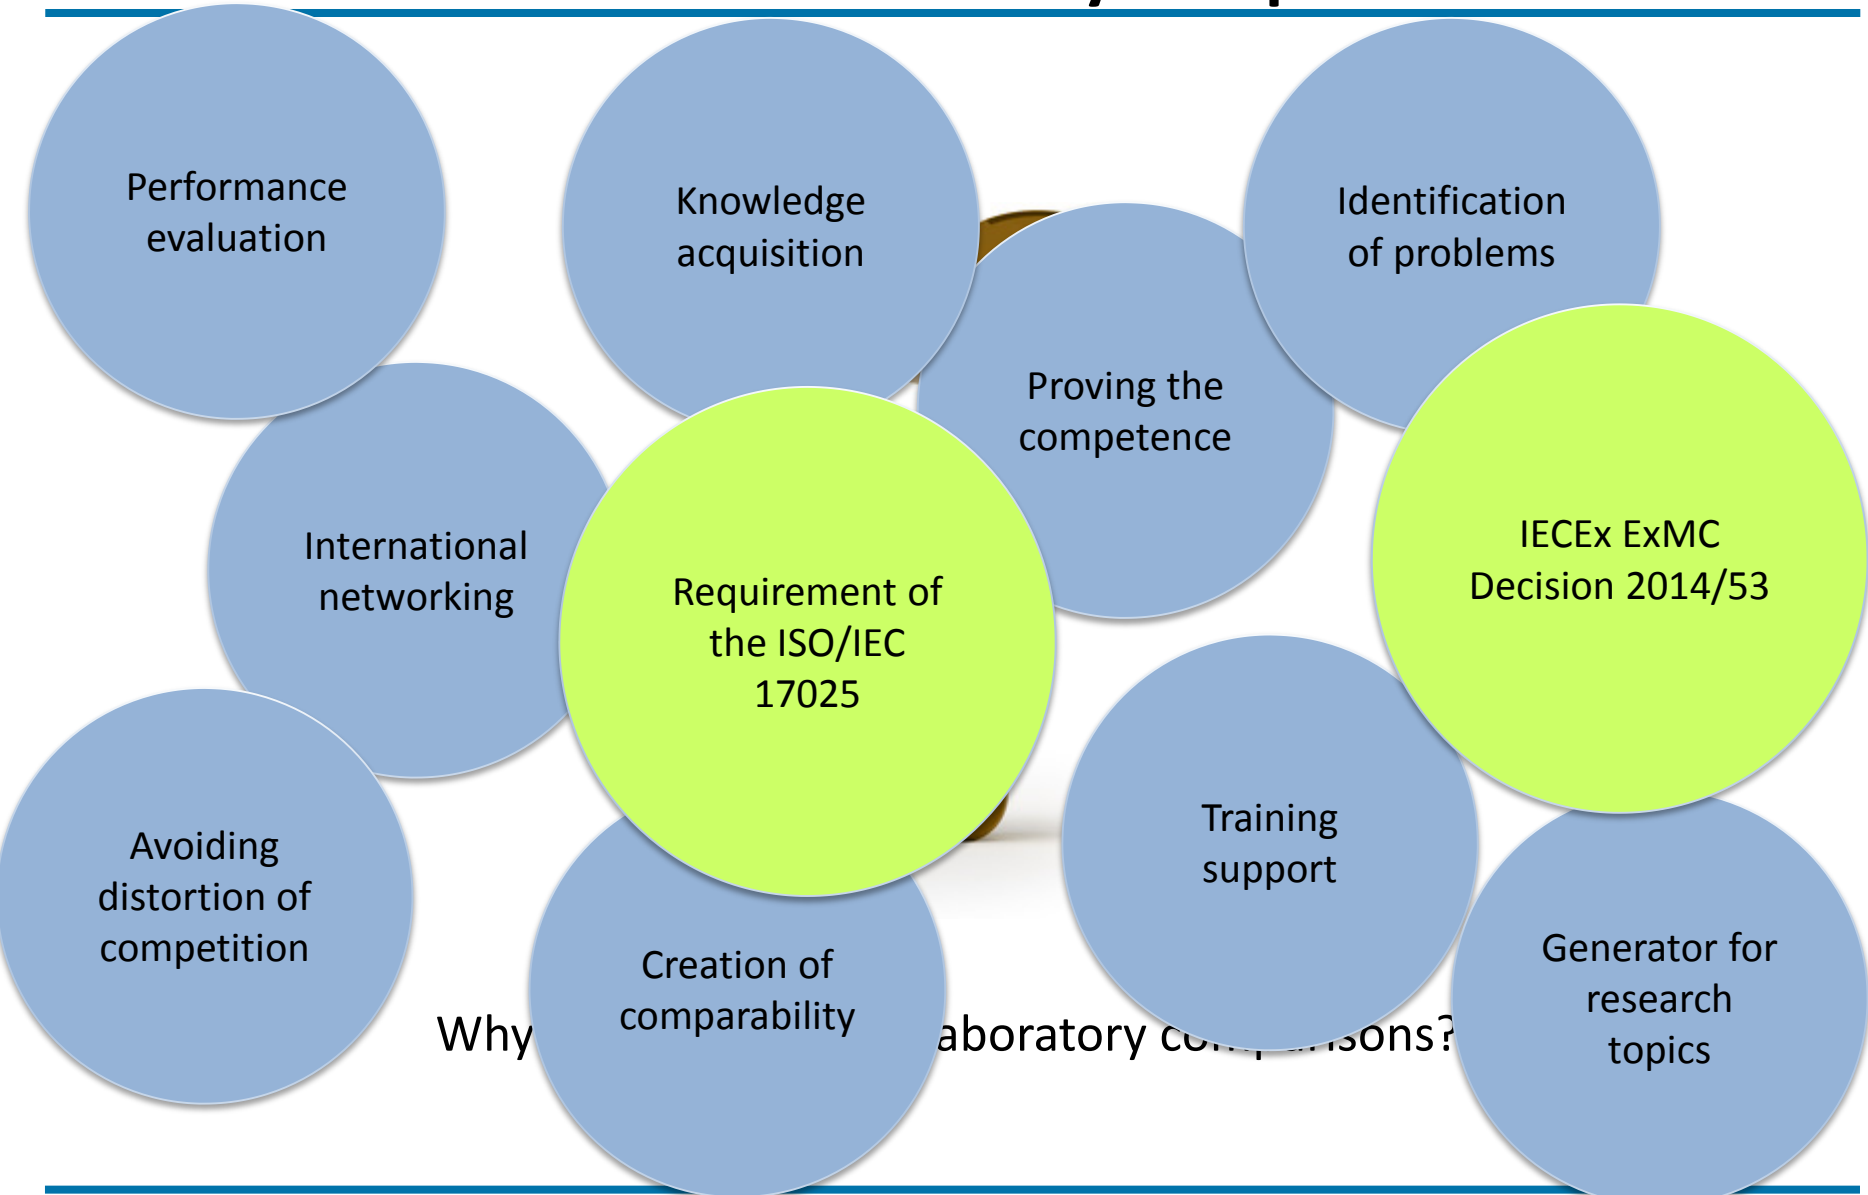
Performance evaluation

Knowledge acquisition

Identification of problems

Proving the competence

International networking

Requirement of the ISO/IEC 17025

IECEx ExMC Decision 2014/53

Avoiding distortion of competition

Training support

Creation of comparability

Generator for research topics

Why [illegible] aboratory co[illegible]isons?